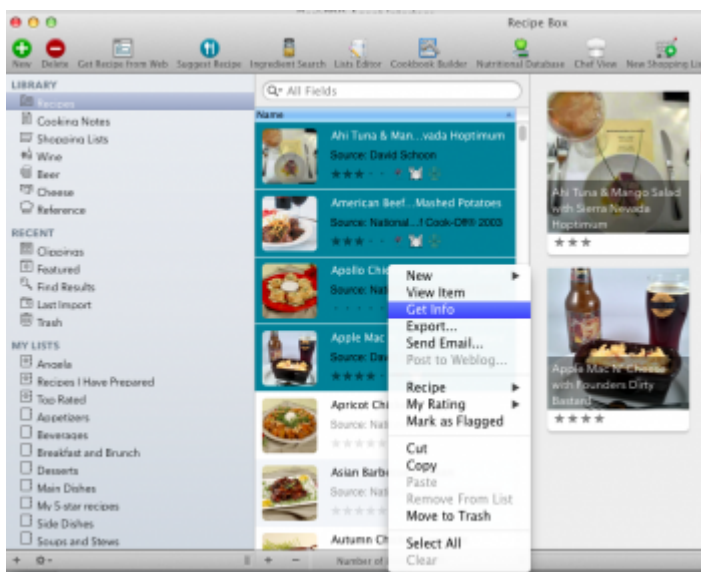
Recipe Box

New Delete Get Recipes From Web Suggest Recipe Ingredient Search Lists Editor Cookbook Builder Nutritional Database Chef View New Shopping Li

LIBRARY
Recipes
Cooking Notes
Shopping Lists
Wine
Beer
Cheese
Reference

RECENT
Clippings
Featured
Find Results
Last Import
Trash

MY LISTS
Angela
Recipes I Have Prepared
Top Rated
Appetizers
Beverages
Breakfast and Brunch
Desserts
Main Dishes
My 5-star recipes
Side Dishes
Soups and Stews

All Fields

Name

Ahi Tuna & Man...vada Hoptimum
Source: David Schoon

American Beef...Mashed Potatoes
Source: National...! Cook-Off® 2003

Apollo Chi
Source: Nat

Apple Mac
Source: Da

Apricot Chi
Source: Nat

Asian Barbe
Source: Nat

Autumn Ch

Number of

New
View Item
Get Info
Export...
Send Email...
Post to Weblog...
Recipe
My Rating
Mark as Flagged
Cut
Copy
Paste
Remove From List
Move to Trash
Select All
Clear

Ahi Tuna & Mango Salad with Sierra Nevada Hoptimum

Apple Mac N' Cheese with Founders Dirty Bastard